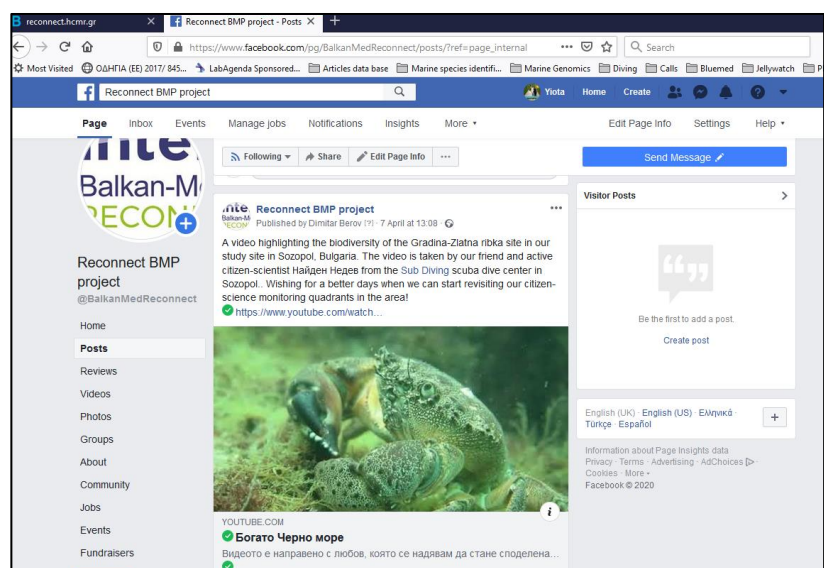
reconnect.hcmr.gr
Reconnect BMP project - Posts
+
https://www.facebook.com/pg/BalkanMedReconnect/posts/?ref=page_internal
Search
Most Visited ΟΔΗΓΙΑ (ΕΕ) 2017/ 845... LabAgenda Sponsored... Articles data base Marine species identifi... Marine Genomics Diving Calls Bluemed Jellywatch

Reconnect BMP project
Yiota Home Create

Page Inbox Events Manage jobs Notifications Insights More ▾ Edit Page Info Settings Help ▾

Balkan-M
RECON

Following ▾ Share Edit Page Info ···
Send Message

Reconnect BMP project
Published by Dimitar Berov [?] · 7 April at 13:08
A video highlighting the biodiversity of the Gradina-Zlatna ribka site in our study site in Sozopol, Bulgaria. The video is taken by our friend and active citizen-scientist Найден Недев from the Sub Diving scuba dive center in Sozopol.. Wishing for a better days when we can start revisiting our citizen-science monitoring quadrants in the area!
https://www.youtube.com/watch...

YOUTUBE.COM
Богато Черно море
Видеото е направено с любов, която се надявам да стане споделена...

Reconnect BMP project
@BalkanMedReconnect
Home
Posts
Reviews
Videos
Photos
Groups
About
Community
Jobs
Events
Fundraisers

Visitor Posts
Be the first to add a post.
Create post

English (UK) · English (US) · Ελληνικά · Türkçe · Español
+
Information about Page Insights data
Privacy · Terms · Advertising · AdChoices · Cookies · More ▾
Facebook © 2020